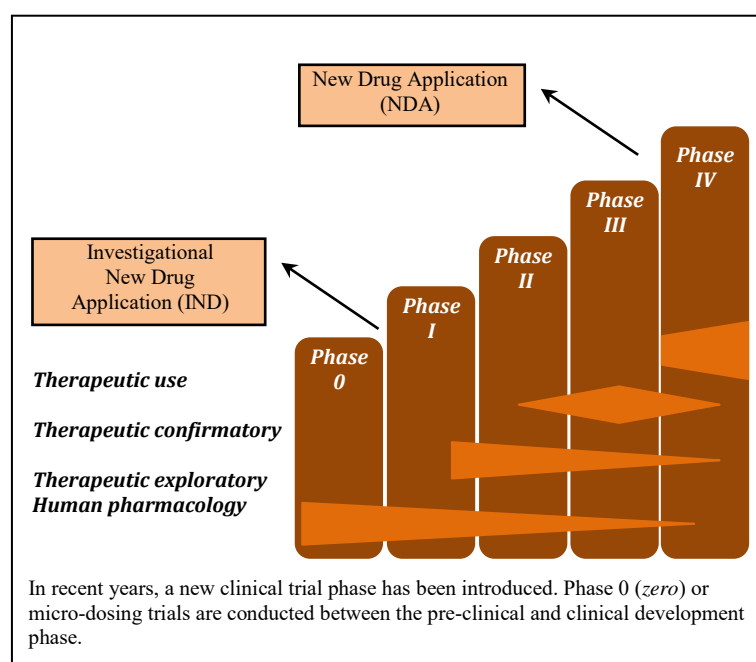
New Drug Application (NDA)

Investigational New Drug Application (IND)

Phase 0

Phase I

Phase II

Phase III

Phase IV

Therapeutic use

Therapeutic confirmatory

Therapeutic exploratory

Human pharmacology

In recent years, a new clinical trial phase has been introduced. Phase 0 (*zero*) or micro-dosing trials are conducted between the pre-clinical and clinical development phase.